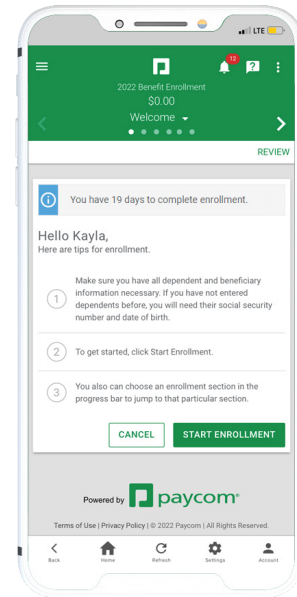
LTE

12

2022 Benefit Enrollment
$0.00
Welcome

REVIEW

You have 19 days to complete enrollment.

Hello Kayla,
Here are tips for enrollment.

1 Make sure you have all dependent and beneficiary information necessary. If you have not entered dependents before, you will need their social security number and date of birth.

2 To get started, click Start Enrollment.

3 You also can choose an enrollment section in the progress bar to jump to that particular section.

CANCEL START ENROLLMENT

Powered by paycom®

Terms of Use | Privacy Policy | © 2022 Paycom | All Rights Reserved.

Back Home Refresh Settings Account